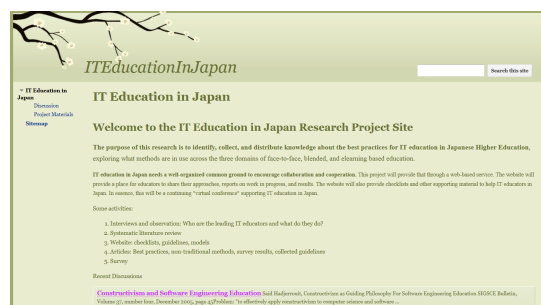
ITEducationInJapan

Search this site

IT Education in Japan
Discussion
Project Materials
Sitemap

IT Education in Japan

Welcome to the IT Education in Japan Research Project Site

The purpose of this research is to identify, collect, and distribute knowledge about the best practices for IT education in Japanese Higher Education, exploring what methods are in use across the three domains of face-to-face, blended, and elearning based education.

IT education in Japan needs a well-organized common ground to encourage collaboration and cooperation. This project will provide that through a web-based service. The website will provide a place for educators to share their approaches, reports on work in progress, and results. The website will also provide checklists and other supporting material to help IT educators in Japan. In essence, this will be a continuing "virtual conference" supporting IT education in Japan.

Some activities:

1. Interviews and observation: Who are the leading IT educators and what do they do?
2. Systematic literature review
3. Website: checklists, guidelines, models
4. Articles: Best practices, non-traditional methods, survey results, collected guidelines
5. Survey

Recent Discussions

Constructivism and Software Engineering Education Said Hadjerrouit, Constructivism as Guiding Philosophy For Software Engineering Education SIGSCE Bulletin, Volume 37, number four, December 2005, page 45Problem: "to effectively apply constructivism to computer science and software ...